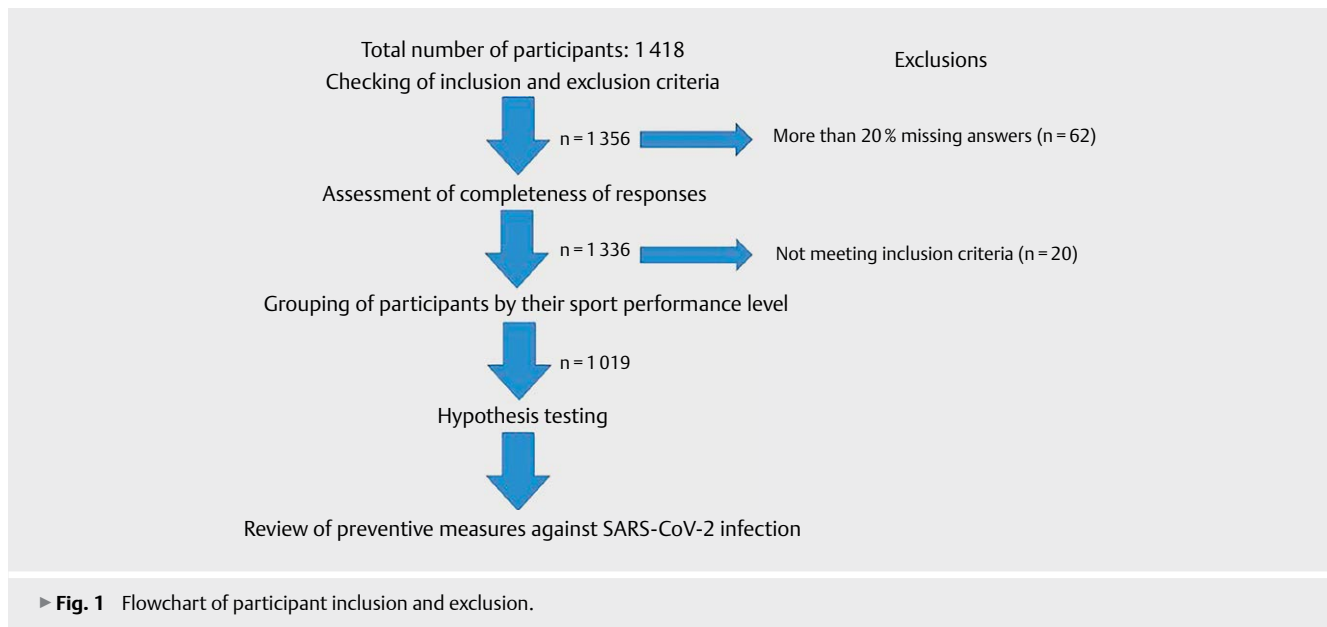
Total number of participants: 1 418
Checking of inclusion and exclusion criteria

Exclusions

n = 1 356

More than 20 % missing answers (n = 62)

Assessment of completeness of responses

n = 1 336

Not meeting inclusion criteria (n = 20)

Grouping of participants by their sport performance level

n = 1 019

Hypothesis testing

Review of preventive measures against SARS-CoV-2 infection

► Fig. 1 Flowchart of participant inclusion and exclusion.